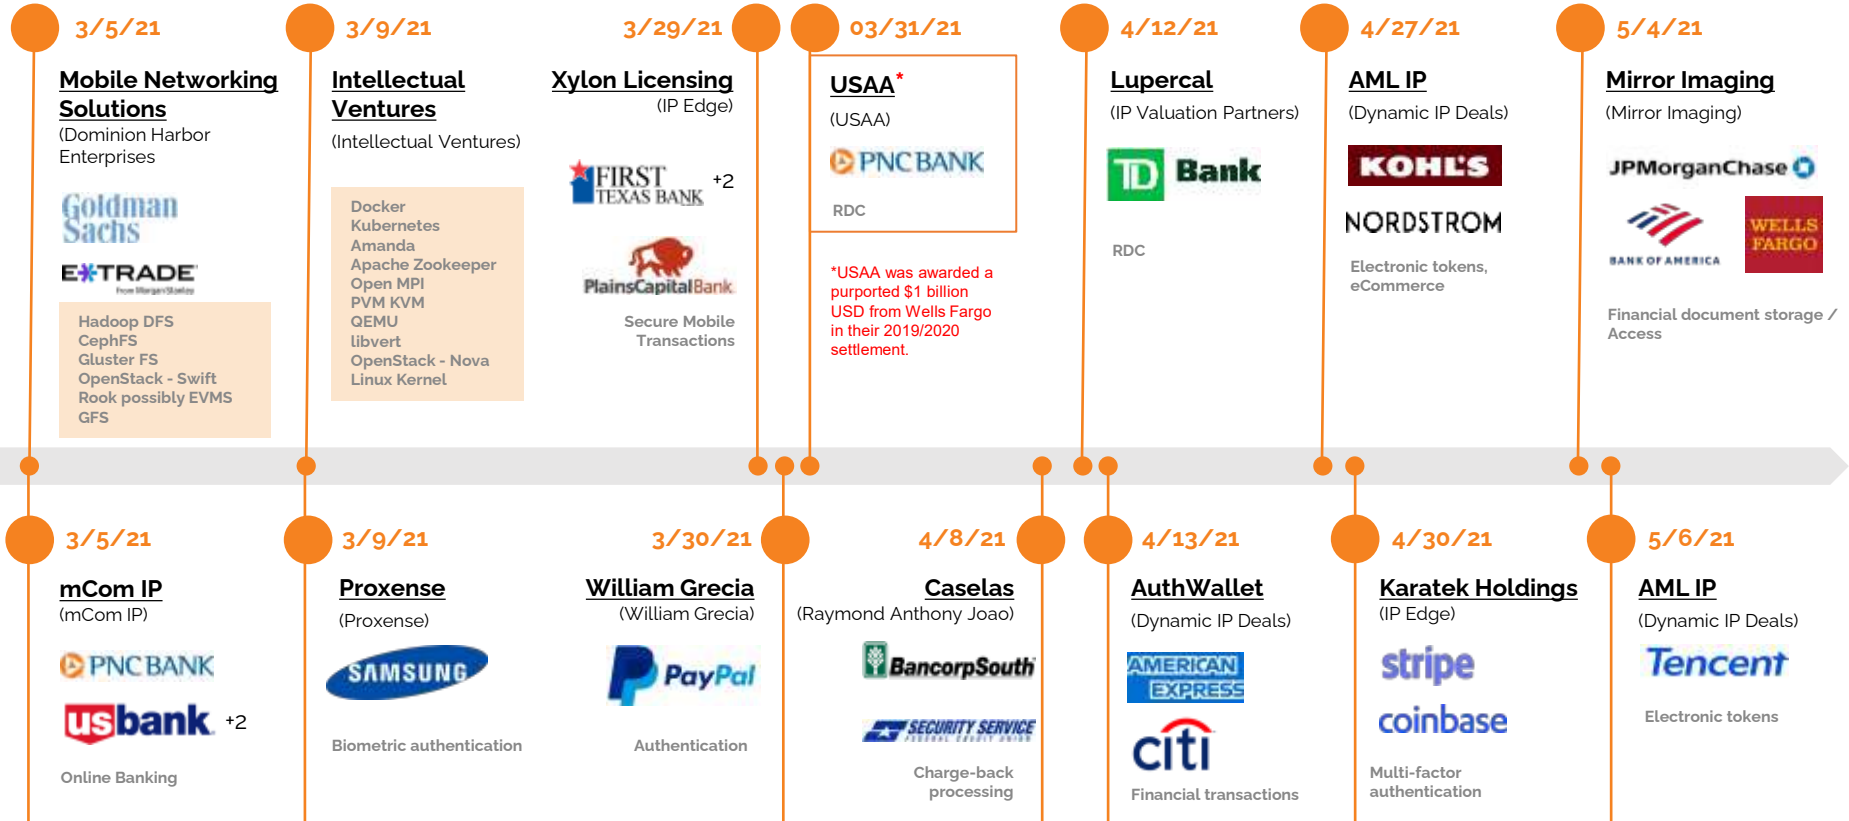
3/5/21
Mobile Networking Solutions
(Dominion Harbor Enterprises

Goldman Sachs
E*TRADE
from Morgan Stanley

Hadoop DFS
CephFS
Gluster FS
OpenStack - Swift
Rook possibly EVMS
GFS

3/9/21
Intellectual Ventures
(Intellectual Ventures)

Docker
Kubernetes
Amanda
Apache Zookeeper
Open MPI
PVM KVM
QEMU
libvert
OpenStack - Nova
Linux Kernel

3/29/21
Xylon Licensing
(IP Edge)

FIRST TEXAS BANK +2
PlainsCapitalBank

Secure Mobile Transactions

03/31/21
USAA*
(USAA)
PNCBANK
RDC

*USAA was awarded a purported $1 billion USD from Wells Fargo in their 2019/2020 settlement.

4/12/21
Lupercal
(IP Valuation Partners)
TD Bank
RDC

4/27/21
AML IP
(Dynamic IP Deals)
KOHL'S
NORDSTROM
Electronic tokens, eCommerce

5/4/21
Mirror Imaging
(Mirror Imaging)
JPMorganChase
BANK OF AMERICA
WELLS FARGO
Financial document storage / Access

3/5/21
mCom IP
(mCom IP)
PNCBANK
usbank +2
Online Banking

3/9/21
Proxense
(Proxense)
SAMSUNG
Biometric authentication

3/30/21
William Grecia
(William Grecia)
PayPal
Authentication

4/8/21
Caselas
(Raymond Anthony Joao)
BancorpSouth
SECURITY SERVICE FEDERAL CREDIT UNION
Charge-back processing

4/13/21
AuthWallet
(Dynamic IP Deals)
AMERICAN EXPRESS
citi
Financial transactions

4/30/21
Karatek Holdings
(IP Edge)
stripe
coinbase
Multi-factor authentication

5/6/21
AML IP
(Dynamic IP Deals)
Tencent
Electronic tokens